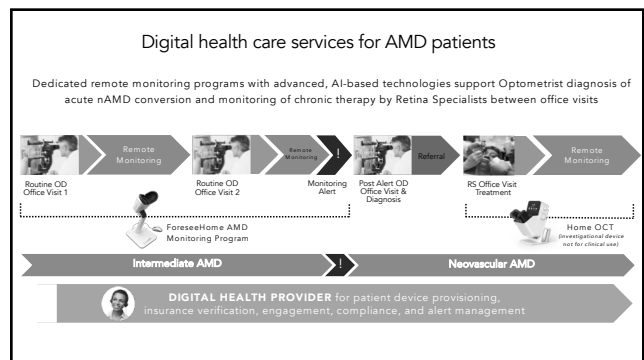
Digital health care services for AMD patients

Dedicated remote monitoring programs with advanced, AI-based technologies support Optometrist diagnosis of acute nAMD conversion and monitoring of chronic therapy by Retina Specialists between office visits

Remote Monitoring

Remote Monitoring

!

Referral

Remote Monitoring

Routine OD Office Visit 1

Routine OD Office Visit 2

Monitoring Alert

Post Alert OD Office Visit & Diagnosis

RS Office Visit Treatment

ForeseeHome AMD Monitoring Program

Home OCT (investigational device not for clinical use)

Intermediate AMD

!

Neovascular AMD

DIGITAL HEALTH PROVIDER for patient device provisioning, insurance verification, engagement, compliance, and alert management